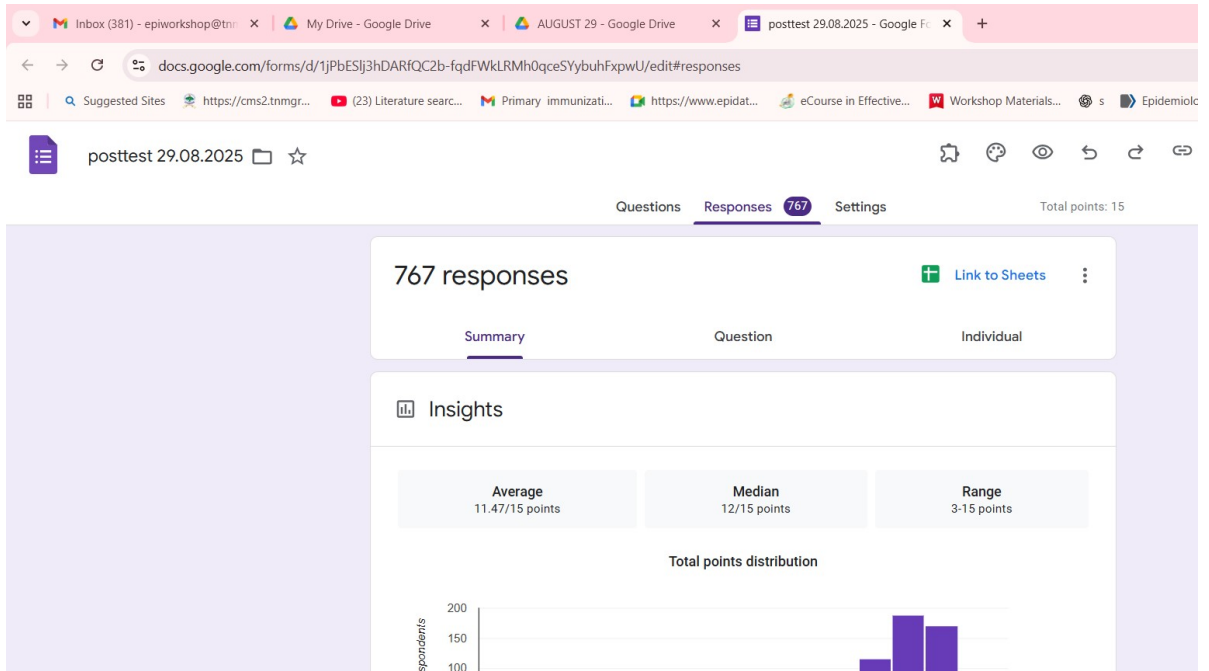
Inbox (381) - epiworkshop@tn
My Drive - Google Drive
AUGUST 29 - Google Drive
posttest 29.08.2025 - Google F
docs.google.com/forms/d/1jPbESlj3hDARfQC2b-fqdFWkLRMh0qceSYybuhFxpwU/edit#responses
Suggested Sites
https://cms2.tnmgr...
(23) Literature searc...
Primary immunizati...
https://www.epidat...
eCourse in Effective...
Workshop Materials...
s
Epidemiolo

posttest 29.08.2025

Questions
Responses 767
Settings
Total points: 15

767 responses
Link to Sheets
Summary
Question
Individual

Insights

| Average | Median | Range |
|---|---|---|
| 11.47/15 points | 12/15 points | 3-15 points |

Total points distribution
200
150
100
spondents